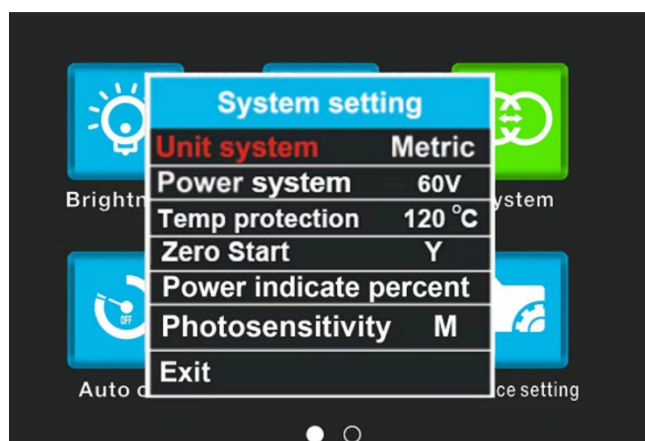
Brightn

ystem

Auto c

ce setting

System setting

| Unit system | Metric |
|---|---|
| Power system | 60V |
| Temp protection | 120 °C |
| Zero Start | Y |
| Power indicate percent | |
| Photosensitivity | M |
| Exit | |

OFF